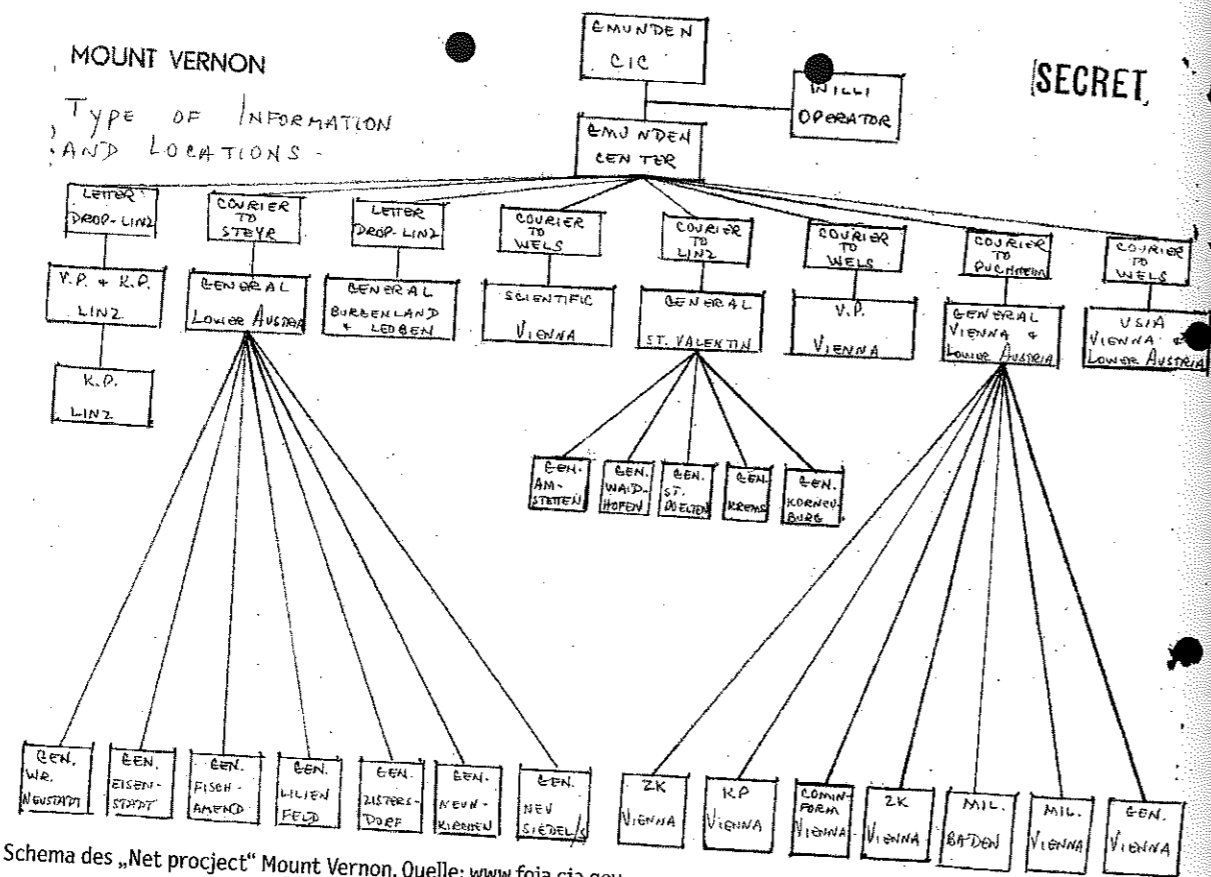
MOUNT VERNON

TYPE OF INFORMATION AND LOCATIONS -

SECRET

GMUNDEN CIC

WILLI OPERATOR

GMUNDEN CENTER

LETTER DROP - LINZ

V.P. + K.P. LINZ

K.P. LINZ

COURIER TO STEYR

GENERAL Lower Austria

LETTER DROP - LINZ

GENERAL BURGENLAND + LEOBEN

COURIER TO WELS

SCIENTIFIC VIENNA

COURIER TO LINZ

GENERAL ST. VALENTIN

COURIER TO WELS

V.P. VIENNA

COURIER TO PUCHHEIM

GENERAL VIENNA + Lower Austria

COURIER TO WELS

USIA VIENNA + Lower Austria

GEN. AMSTETTEN

GEN. WAIDHOFEN

GEN. ST. POELTEN

GEN. KREMS

GEN. KORNEUBURG

GEN. WR. NEUSTADT

GEN. EISENSTADT

GEN. FISCHAMEND

GEN. LILIENFELD

GEN. ZISTERSDORF

GEN. NEUNKIRCHEN

GEN. NEUSIEDEL/S

ZK VIENNA

KP VIENNA

COMINFORM VIENNA

ZK VIENNA

MIL. BADEN

MIL. VIENNA

GEN. VIENNA

Schema des „Net procject" Mount Vernon. Quelle: www.foia.cia.gov